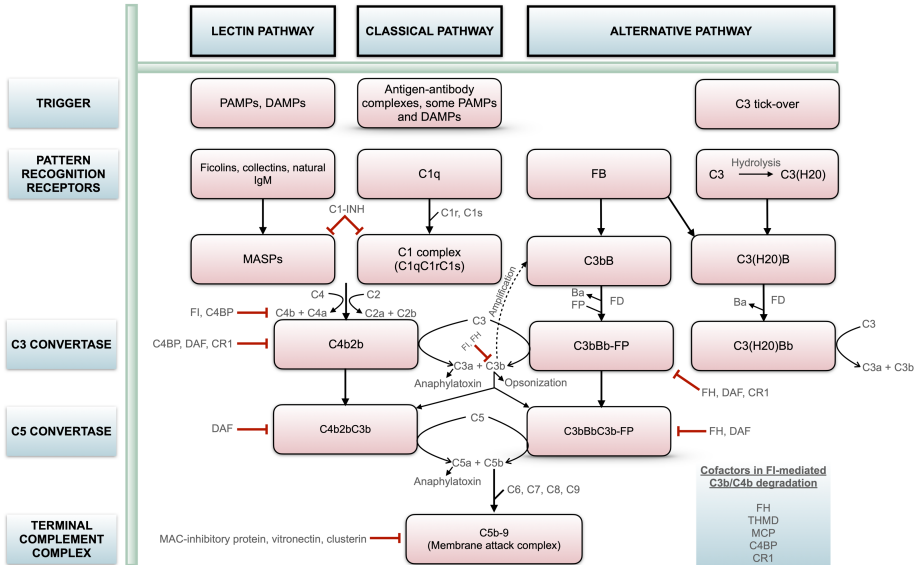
LECTIN PATHWAY

CLASSICAL PATHWAY

ALTERNATIVE PATHWAY

TRIGGER

PAMPs, DAMPs

Antigen-antibody complexes, some PAMPs and DAMPs

C3 tick-over

PATTERN RECOGNITION RECEPTORS

Ficolins, collectins, natural IgM

C1q

FB

Hydrolysis

C3

C3(H20)

C1-INH

C1r, C1s

MASPs

C1 complex (C1qC1rC1s)

C3bB

C3(H20)B

Amplification

C4

C2

Ba

FP

FD

Ba

FD

FI, C4BP

C4b + C4a

C2a + C2b

C3

C3 CONVERTASE

C4BP, DAF, CR1

C4b2b

FI, FH

C3bBb-FP

C3(H20)Bb

C3

C3a + C3b

C3a + C3b

Anaphylatoxin

Opsonization

FH, DAF, CR1

C5 CONVERTASE

DAF

C4b2bC3b

C5

C3bBbC3b-FP

FH, DAF

C5a + C5b

Anaphylatoxin

C6, C7, C8, C9

Cofactors in FI-mediated C3b/C4b degradation

FH
THMD
MCP
C4BP
CR1

TERMINAL COMPLEMENT COMPLEX

MAC-inhibitory protein, vitronectin, clusterin

C5b-9 (Membrane attack complex)